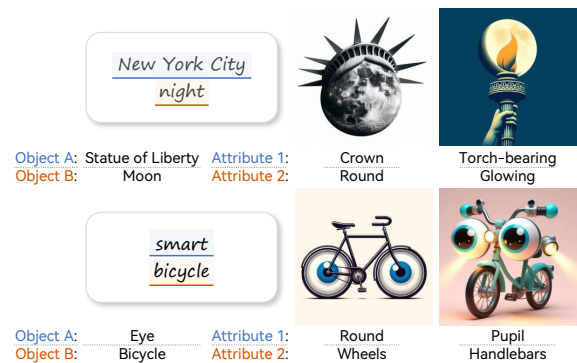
New York City
night

Object A: Statue of Liberty
Object B: Moon
Attribute 1: Crown
Attribute 2: Round
Torch-bearing
Glowing

smart
bicycle

Object A: Eye
Object B: Bicycle
Attribute 1: Round
Attribute 2: Wheels
Pupil
Handlebars